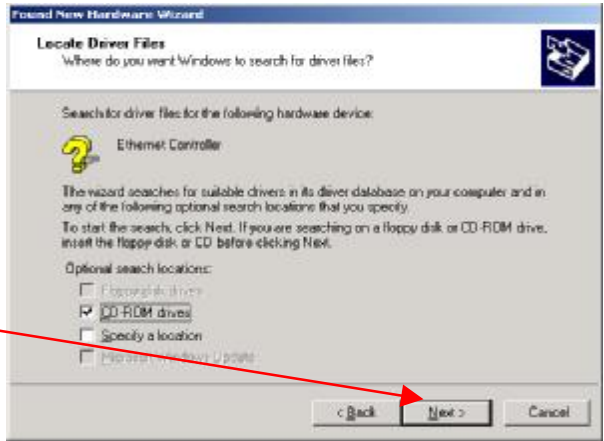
Found New Hardware Wizard

Locate Driver Files
Where do you want Windows to search for driver files?

Search for driver files for the following hardware device:

Ethernet Controller

The wizard searches for suitable drivers in its driver database on your computer and in any of the following optional search locations that you specify.

To start the search, click Next. If you are searching on a floppy disk or CD-ROM drive, insert the floppy disk or CD before clicking Next.

Optional search locations:

Floppy disk drives
CD-ROM drives
Specify a location
Microsoft Windows Update

< Back
Next >
Cancel